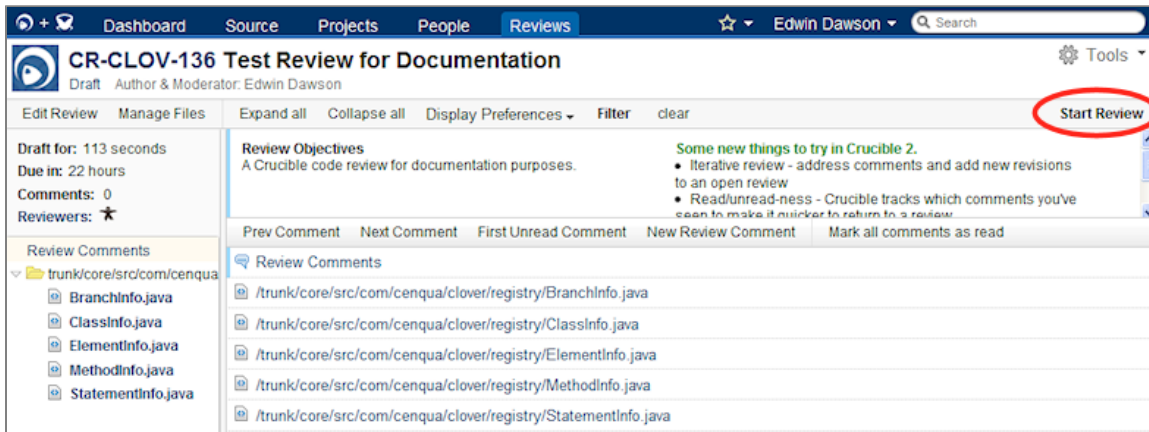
Dashboard Source Projects People Reviews

Edwin Dawson

Search

CR-CLOV-136 Test Review for Documentation

Draft Author & Moderator: Edwin Dawson

Tools

Edit Review Manage Files

Expand all Collapse all Display Preferences Filter clear

Start Review

Draft for: 113 seconds
Due in: 22 hours
Comments: 0
Reviewers:

Review Objectives
A Crucible code review for documentation purposes.

Some new things to try in Crucible 2.
• Iterative review - address comments and add new revisions to an open review
• Read/unread-ness - Crucible tracks which comments you've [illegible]

Prev Comment Next Comment First Unread Comment New Review Comment Mark all comments as read

Review Comments

trunk/core/src/com/cenqua

BranchInfo.java
ClassInfo.java
ElementInfo.java
MethodInfo.java
StatementInfo.java

Review Comments

/trunk/core/src/com/cenqua/clover/registry/BranchInfo.java

/trunk/core/src/com/cenqua/clover/registry/ClassInfo.java

/trunk/core/src/com/cenqua/clover/registry/ElementInfo.java

/trunk/core/src/com/cenqua/clover/registry/MethodInfo.java

/trunk/core/src/com/cenqua/clover/registry/StatementInfo.java